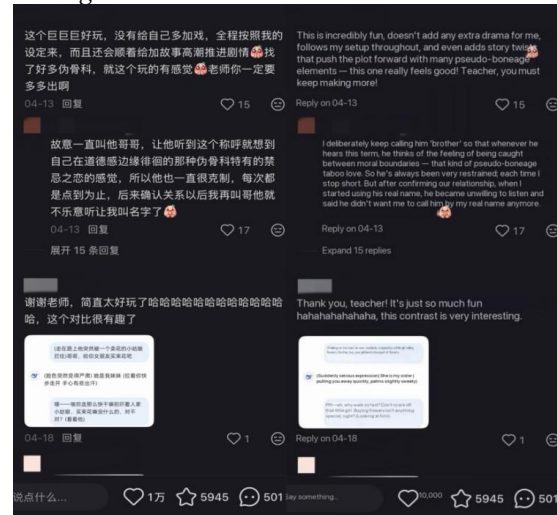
这个巨巨巨好玩，没有给自己多加戏，全程按照我的设定来，而且还会顺着给加故事高潮推进剧情 找了好多伪骨科，就这个玩的有感觉 老师你一定要多多出啊

04-13 回复 15

故意一直叫他哥哥，让他听到这个称呼就想到自己在道德感边缘徘徊的那种伪骨科特有的禁忌之恋的感觉，所以他也一直很克制，每次都是点到为止，后来确认关系以后我再叫哥他就不乐意听让我叫名字了

04-13 回复 17

展开 15 条回复

谢谢老师，简直太好玩了哈哈哈哈哈哈哈哈哈哈哈，这个对比很有趣了

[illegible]

04-18 回复 1

说点什么... 1万 5945 501

This is incredibly fun, doesn't add any extra drama for me, follows my setup throughout, and even adds story twists that push the plot forward with many pseudo-boneage elements — this one really feels good! Teacher, you must keep making more!

Reply on 04-13 15

I deliberately keep calling him 'brother' so that whenever he hears this term, he thinks of the feeling of being caught between moral boundaries — that kind of pseudo-boneage taboo love. So he's always been very restrained; each time I stop short. But after confirming our relationship, when I started using his real name, he became unwilling to listen and said he didn't want me to call him by my real name anymore.

Reply on 04-13 17

Expand 15 replies

Thank you, teacher! It's just so much fun hahahahahahaha, this contrast is very interesting.

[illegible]

(Suddenly serious expression) She is my sister | pulling you away quickly, palms slightly sweaty)

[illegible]

Reply on 04-18 1

Say something... 10,000 5945 501